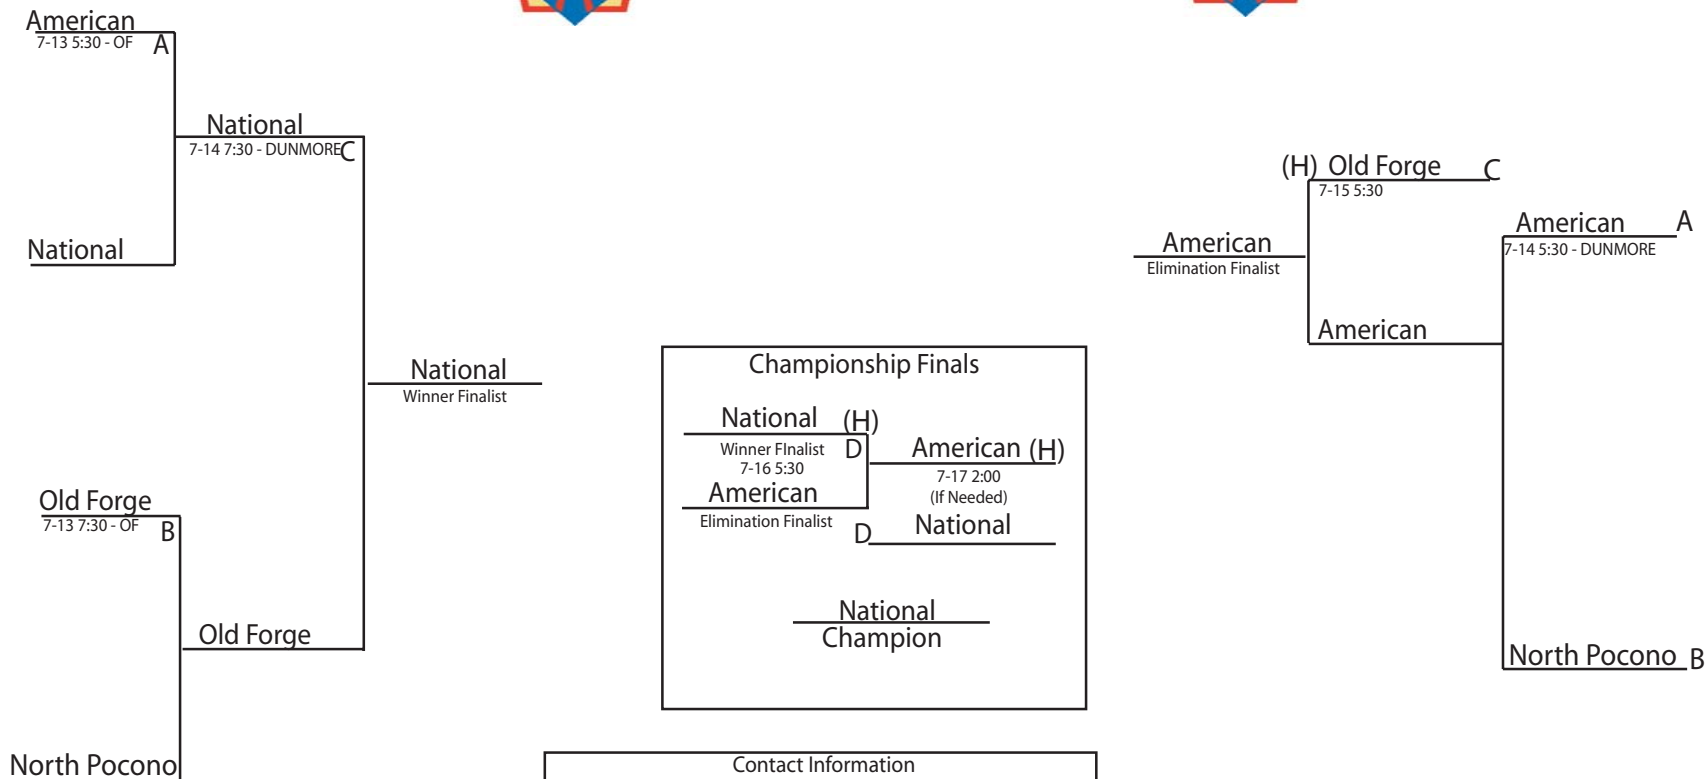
American
7-13 5:30 - OF A

National
7-14 7:30 - DUNMORE C

National

National
Winner Finalist

Old Forge
7-13 7:30 - OF B

Old Forge

North Pocono

Championship Finals

National (H)
Winner FInalist
7-16 5:30
D
American
Elimination Finalist

American (H)
7-17 2:00
(If Needed)
D National

National
Champion

Contact Information

(H) Old Forge C
7-15 5:30

American
Elimination Finalist

American

American A
7-14 5:30 - DUNMORE

North Pocono B